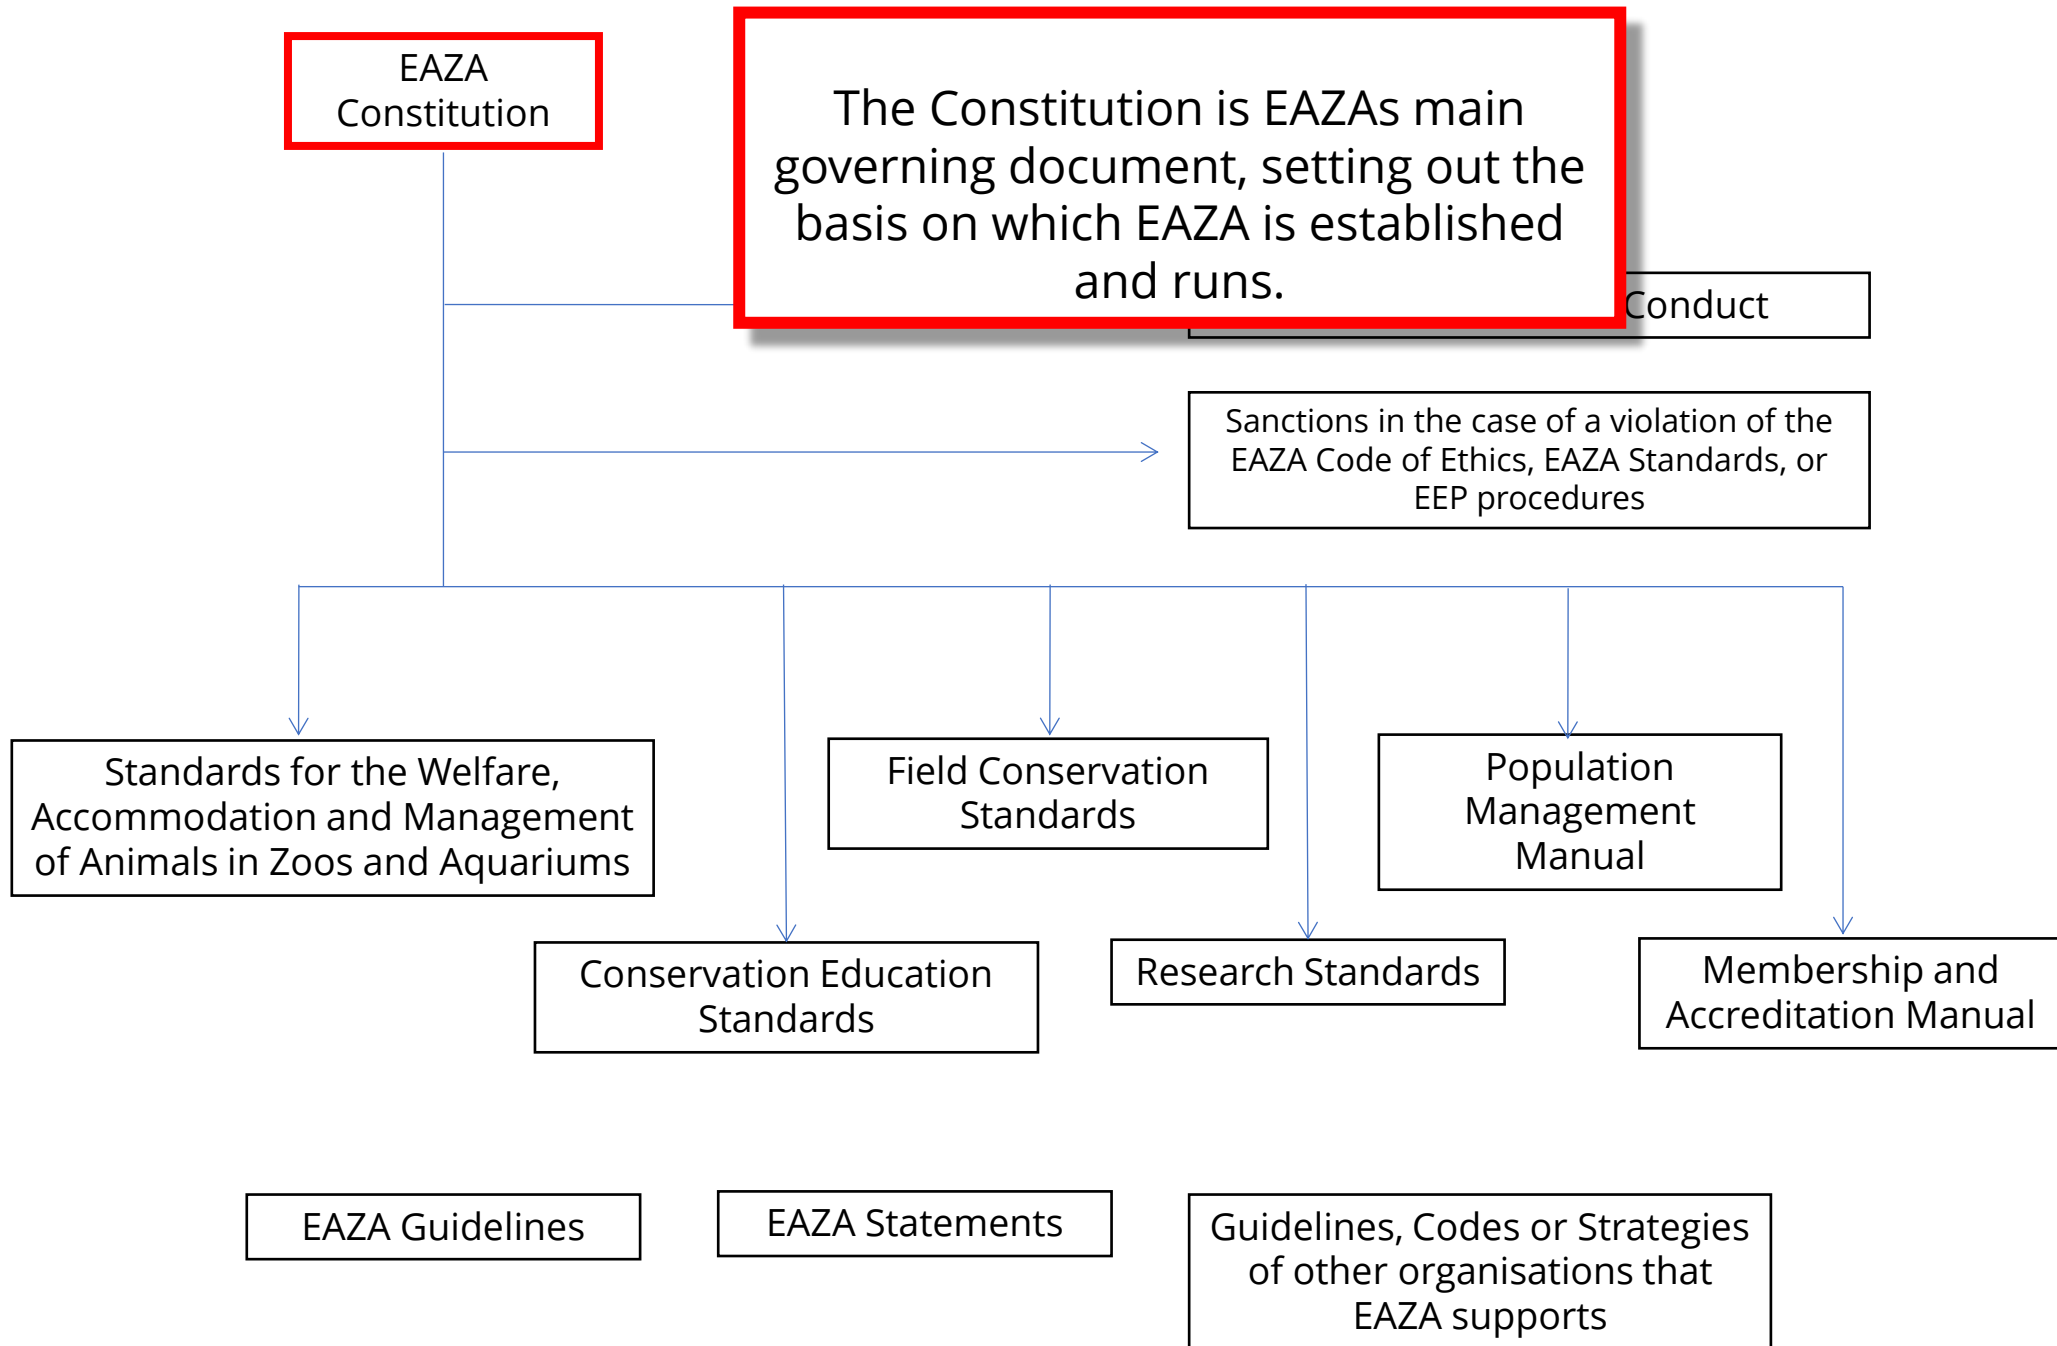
EAZA Constitution

The Constitution is EAZAs main governing document, setting out the basis on which EAZA is established and runs.

Conduct

Sanctions in the case of a violation of the EAZA Code of Ethics, EAZA Standards, or EEP procedures

Standards for the Welfare, Accommodation and Management of Animals in Zoos and Aquariums

Field Conservation Standards

Population Management Manual

Conservation Education Standards

Research Standards

Membership and Accreditation Manual

EAZA Guidelines

EAZA Statements

Guidelines, Codes or Strategies of other organisations that EAZA supports